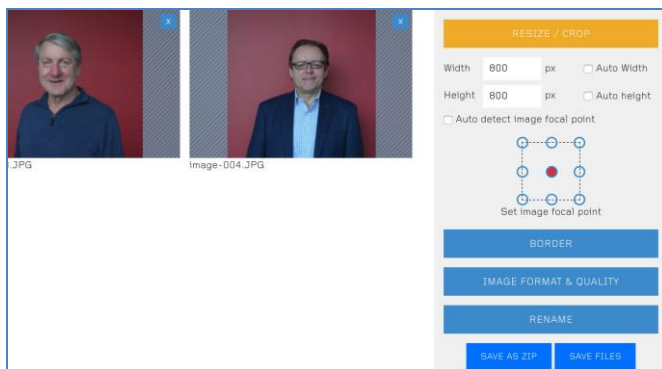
x
x
.JPG
image-004.JPG

RESIZE / CROP

Width 800 px Auto Width

Height 800 px Auto height

Auto detect image focal point

Set image focal point

BORDER

IMAGE FORMAT & QUALITY

RENAME

SAVE AS ZIP SAVE FILES